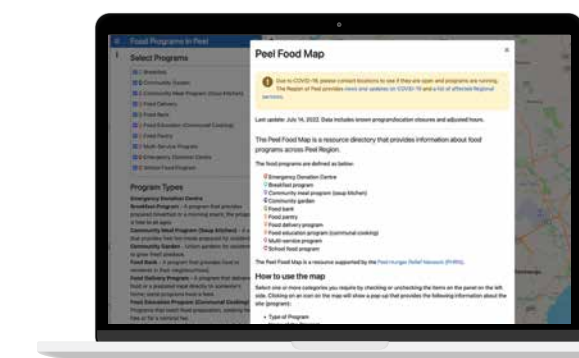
Food Programs in Peel

Select Programs

Breakfast

Community Garden

Community Meal Program (Soup Kitchen)

Food Delivery

Food Bank

Food Education (Communal Cooking)

Food Pantry

Multi-Service Program

Emergency Donation Centre

School Food Program

Program Types

Emergency Donation Centre

Breakfast Program - A program that provides prepared breakfast in a morning snack, the program is free to all ages

Community Meal Program (Soup Kitchen) - A program that provides free hot meals prepared by volunteers

Community Garden - Urban garden for people to grow fresh produce

Food Bank - A program that provides food to residents in their neighbourhood

Food Delivery Program - A program that delivers food or a prepared meal directly to someone's home; some programs have a fee

Food Education Program (Communal Cooking) - Programs that teach food preparation, cooking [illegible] fee or for a nominal fee

Peel Food Map

Due to COVID-19, please contact locations to see if they are open and programs are running. The Region of Peel provides news and updates on COVID-19 and a list of affected Regional services.

Last update: July 14, 2022. Data includes known program/location closures and adjusted hours.

The Peel Food Map is a resource directory that provides information about food programs across Peel Region.

The food programs are defined as below:

Emergency Donation Centre
Breakfast program
Community meal program (soup kitchen)
Community garden
Food bank
Food pantry
Food delivery program
Food education program (communal cooking)
Multi-service program
School food program

The Peel Food Map is a resource supported by the Peel Hunger Relief Network (PHRN).

How to use the map

Select one or more categories you require by checking or unchecking the items on the panel on the left side. Clicking on an icon on the map will show a pop-up that provides the following information about the site (program):

• Type of Program